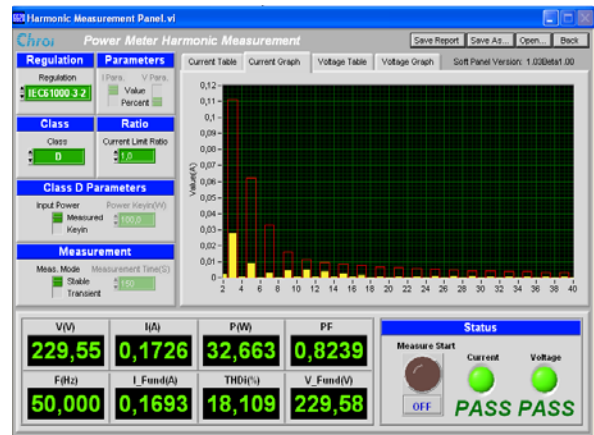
Harmonic Measurement Panel.vi

Chroi Power Meter Harmonic Measurement

Save Report Save As... Open... Back

Regulation
Regulation
IEC61000 3-2

Parameters
I Para. V Para.
Value
Percent

Class
Class
D

Ratio
Current Limit Ratio
1,0

Class D Parameters
Input Power
Measured
Keyin
Power Keyin(W)
100,0

Measurement
Meas. Mode
Stable
Transient
Measurement Time(S)
150

Current Table Current Graph Voltage Table Voltage Graph Soft Panel Version: 1.00Beta1.00

Value(A)
0,12
0,11
0,1
0,09
0,08
0,07
0,06
0,05
0,04
0,03
0,02
0,01
0
2 4 6 8 10 12 14 16 18 20 22 24 26 28 30 32 34 36 38 40

| V(V) | I(A) | P(W) | PF |
|---|---|---|---|
| 229,55 | 0,1726 | 32,663 | 0,8239 |
| F(Hz) | I_Fund(A) | THDi(%) | V_Fund(V) |
| 50,000 | 0,1693 | 18,109 | 229,58 |

Status
Measure Start
OFF
Current
Voltage
PASS PASS